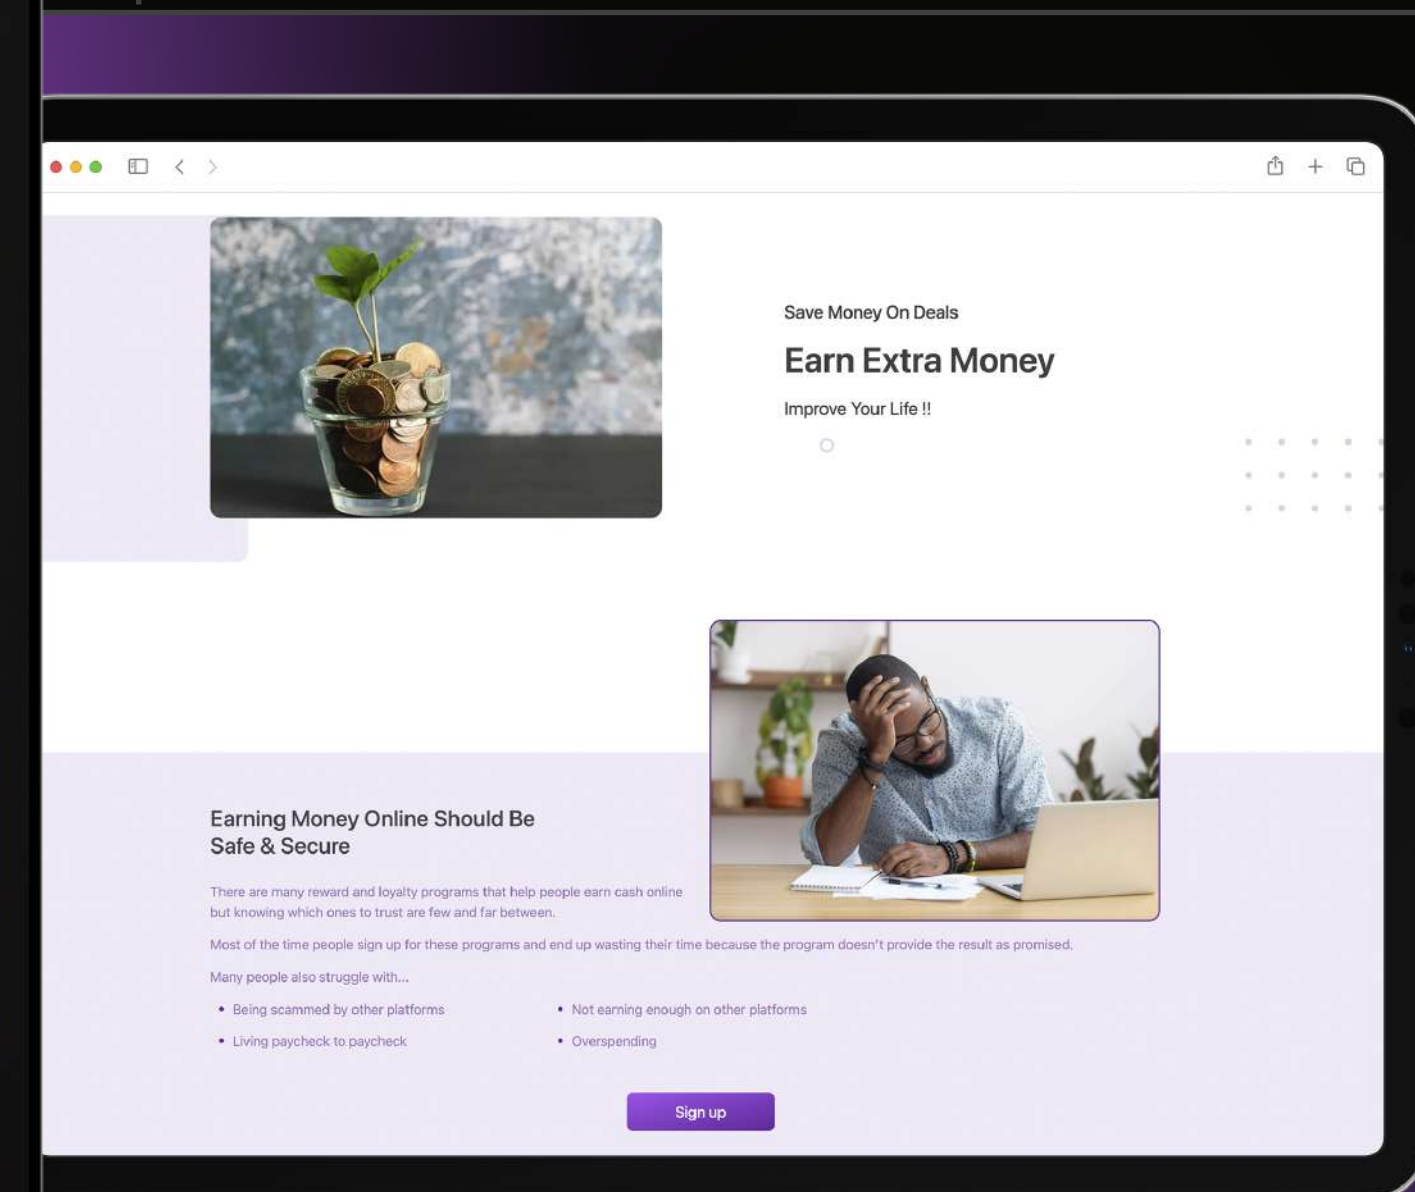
Save Money On Deals

Earn Extra Money

Improve Your Life !!

Earning Money Online Should Be Safe & Secure

There are many reward and loyalty programs that help people earn cash online but knowing which ones to trust are few and far between.

Most of the time people sign up for these programs and end up wasting their time because the program doesn't provide the result as promised.

Many people also struggle with...

- Being scammed by other platforms
- Living paycheck to paycheck
- Not earning enough on other platforms
- Overspending

Sign up